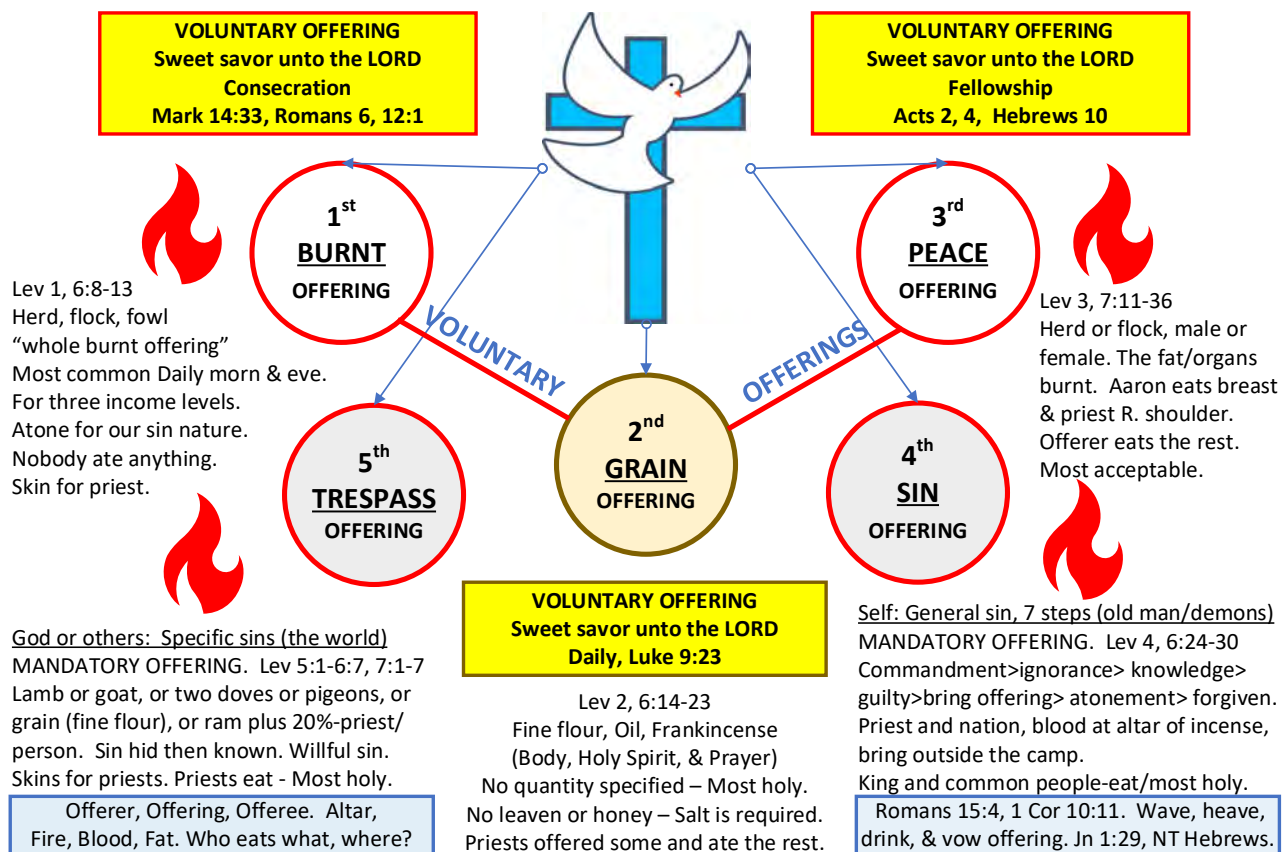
VOLUNTARY OFFERING
Sweet savor unto the LORD
Consecration
Mark 14:33, Romans 6, 12:1

VOLUNTARY OFFERING
Sweet savor unto the LORD
Fellowship
Acts 2, 4, Hebrews 10

1$^{st}$
BURNT
OFFERING

3$^{rd}$
PEACE
OFFERING

Lev 1, 6:8-13
Herd, flock, fowl
“whole burnt offering”
Most common Daily morn & eve.
For three income levels.
Atone for our sin nature.
Nobody ate anything.
Skin for priest.

VOLUNTARY

OFFERINGS

Lev 3, 7:11-36
Herd or flock, male or female. The fat/organs burnt. Aaron eats breast & priest R. shoulder. Offerer eats the rest. Most acceptable.

5$^{th}$
TRESPASS
OFFERING

2$^{nd}$
GRAIN
OFFERING

4$^{th}$
SIN
OFFERING

God or others: Specific sins (the world)
MANDATORY OFFERING. Lev 5:1-6:7, 7:1-7
Lamb or goat, or two doves or pigeons, or grain (fine flour), or ram plus 20%-priest/person. Sin hid then known. Willful sin. Skins for priests. Priests eat - Most holy.

VOLUNTARY OFFERING
Sweet savor unto the LORD
Daily, Luke 9:23

Lev 2, 6:14-23
Fine flour, Oil, Frankincense
(Body, Holy Spirit, & Prayer)
No quantity specified – Most holy.
No leaven or honey – Salt is required.
Priests offered some and ate the rest.

Self: General sin, 7 steps (old man/demons)
MANDATORY OFFERING. Lev 4, 6:24-30
Commandment>ignorance> knowledge> guilty>bring offering> atonement> forgiven.
Priest and nation, blood at altar of incense, bring outside the camp.
King and common people-eat/most holy.

Offerer, Offering, Offeree. Altar, Fire, Blood, Fat. Who eats what, where?

Romans 15:4, 1 Cor 10:11. Wave, heave, drink, & vow offering. Jn 1:29, NT Hebrews.